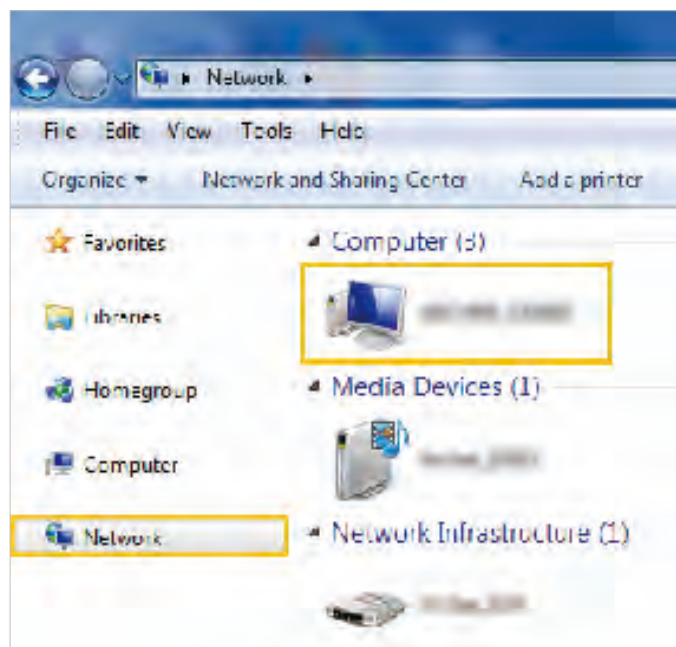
Network

File Edit View Tools Help

Organize ▾ Network and Sharing Center Add a printer

Favorites

Libraries

Homegroup

Computer

Network

Computer (3)

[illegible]

Media Devices (1)

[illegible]

Network Infrastructure (1)

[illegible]